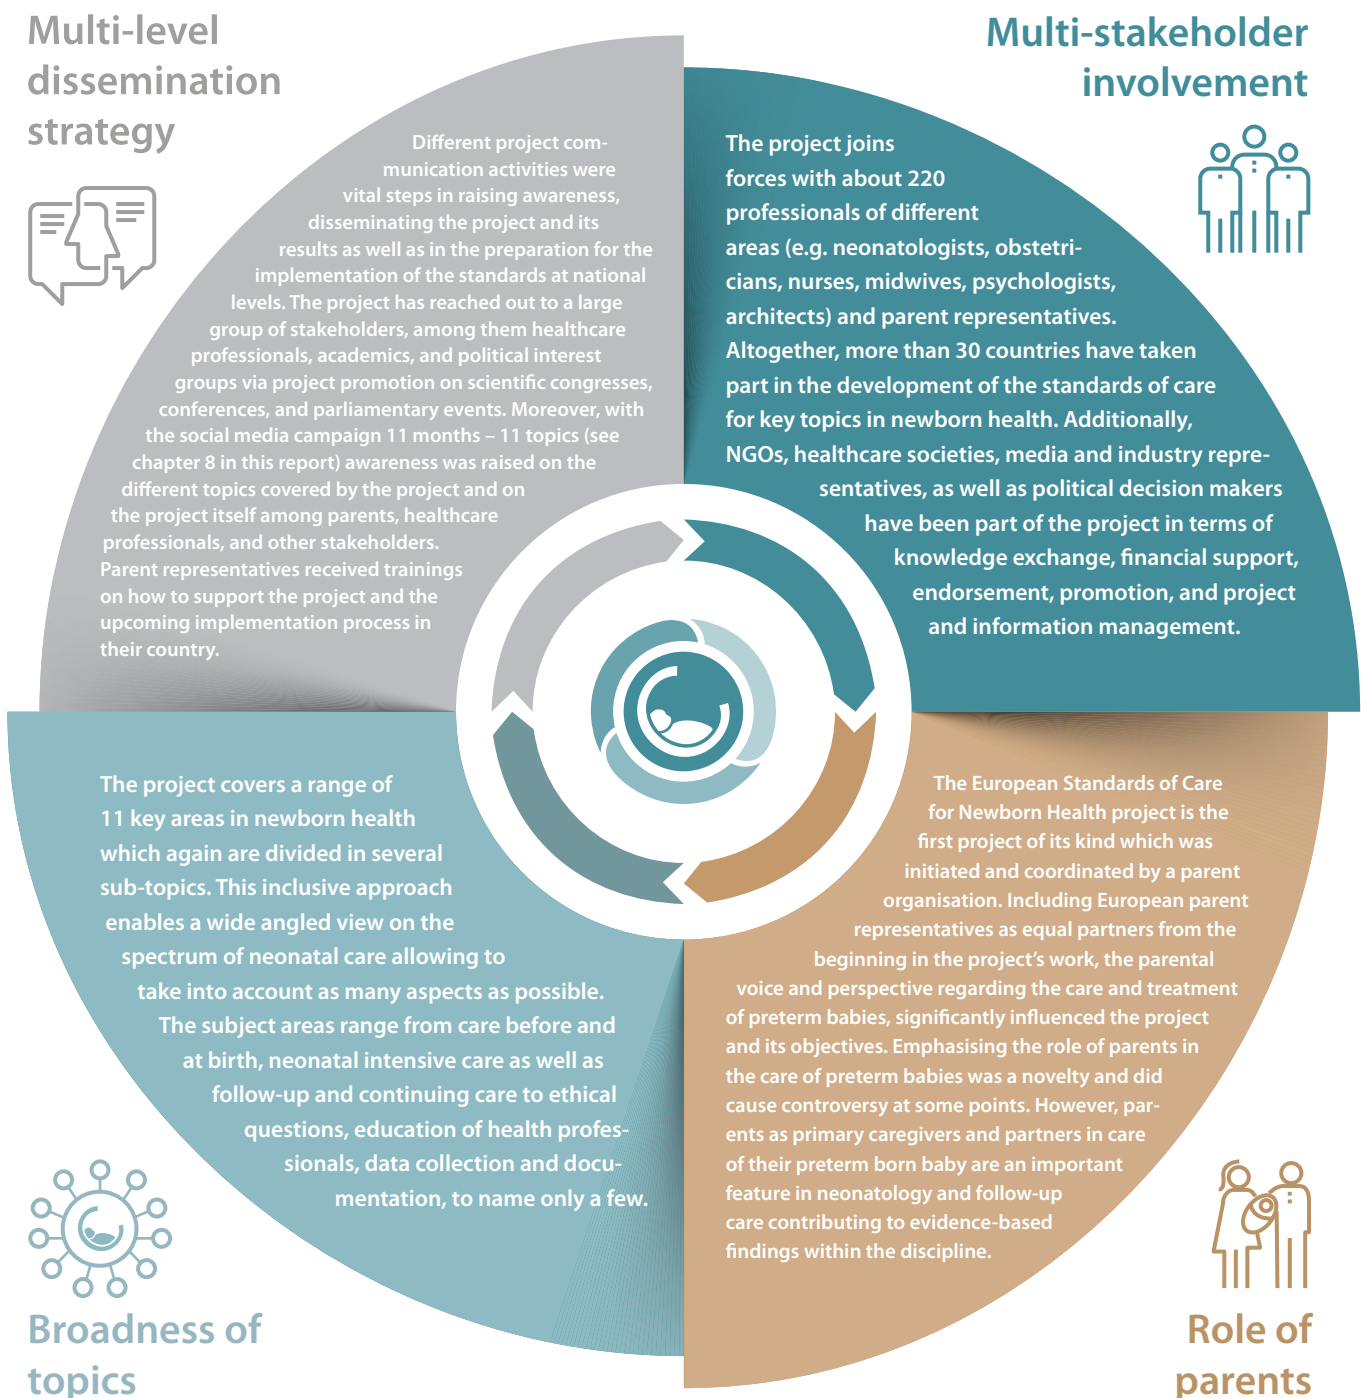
Multi-level dissemination strategy

Different project communication activities were vital steps in raising awareness, disseminating the project and its results as well as in the preparation for the implementation of the standards at national levels. The project has reached out to a large group of stakeholders, among them healthcare professionals, academics, and political interest groups via project promotion on scientific congresses, conferences, and parliamentary events. Moreover, with the social media campaign 11 months – 11 topics (see chapter 8 in this report) awareness was raised on the different topics covered by the project and on the project itself among parents, healthcare professionals, and other stakeholders. Parent representatives received trainings on how to support the project and the upcoming implementation process in their country.

Multi-stakeholder involvement

The project joins forces with about 220 professionals of different areas (e.g. neonatologists, obstetricians, nurses, midwives, psychologists, architects) and parent representatives. Altogether, more than 30 countries have taken part in the development of the standards of care for key topics in newborn health. Additionally, NGOs, healthcare societies, media and industry representatives, as well as political decision makers have been part of the project in terms of knowledge exchange, financial support, endorsement, promotion, and project and information management.

The project covers a range of 11 key areas in newborn health which again are divided in several sub-topics. This inclusive approach enables a wide angled view on the spectrum of neonatal care allowing to take into account as many aspects as possible. The subject areas range from care before and at birth, neonatal intensive care as well as follow-up and continuing care to ethical questions, education of health professionals, data collection and documentation, to name only a few.

Broadness of topics

The European Standards of Care for Newborn Health project is the first project of its kind which was initiated and coordinated by a parent organisation. Including European parent representatives as equal partners from the beginning in the project's work, the parental voice and perspective regarding the care and treatment of preterm babies, significantly influenced the project and its objectives. Emphasising the role of parents in the care of preterm babies was a novelty and did cause controversy at some points. However, parents as primary caregivers and partners in care of their preterm born baby are an important feature in neonatology and follow-up care contributing to evidence-based findings within the discipline.

Role of parents